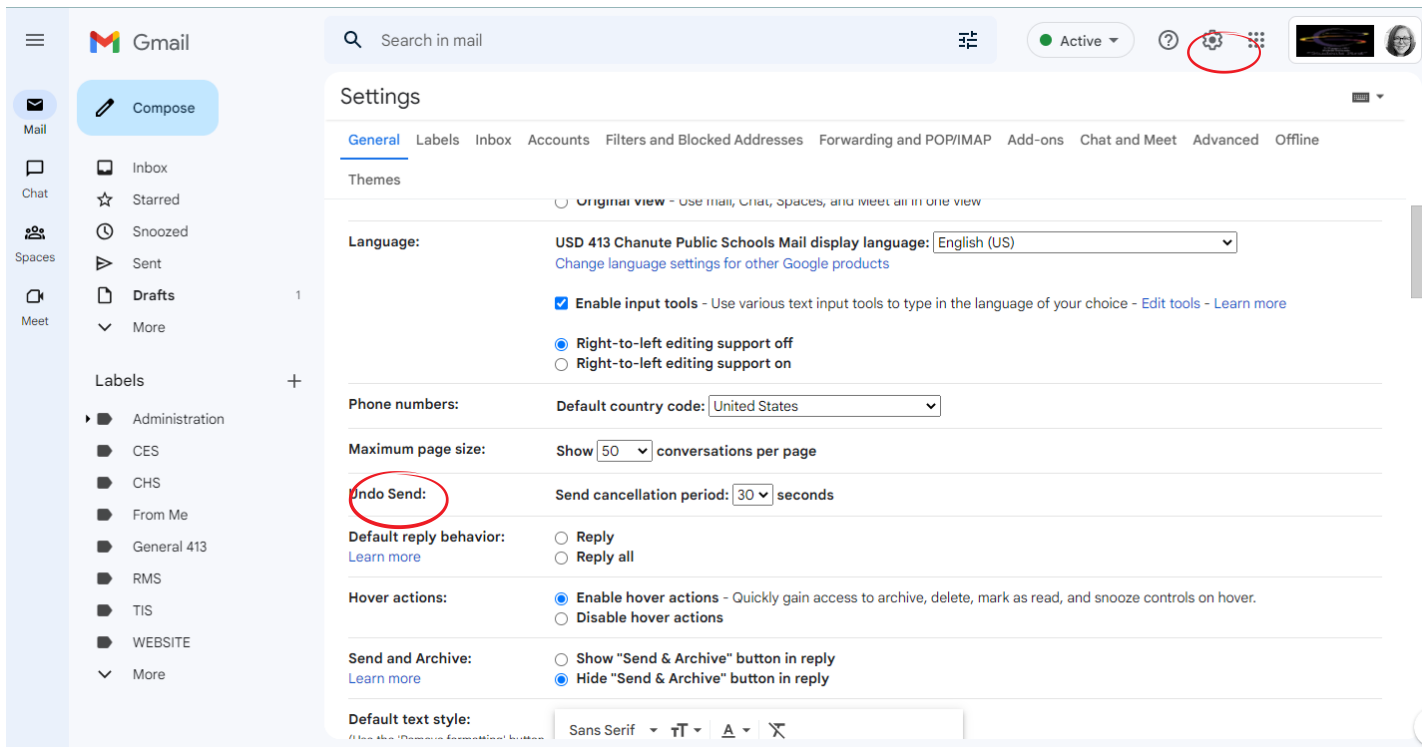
Gmail

Search in mail

Active

Mail

Chat

Spaces

Meet

Compose

Inbox

Starred

Snoozed

Sent

Drafts 1

More

Labels +

Administration

CES

CHS

From Me

General 413

RMS

TIS

WEBSITE

More

Settings

General Labels Inbox Accounts Filters and Blocked Addresses Forwarding and POP/IMAP Add-ons Chat and Meet Advanced Offline

Themes

Original view - Use mail, Chat, Spaces, and Meet all in one view

Language: USD 413 Chanute Public Schools Mail display language: English (US)

Change language settings for other Google products

Enable input tools - Use various text input tools to type in the language of your choice - Edit tools - Learn more

Right-to-left editing support off

Right-to-left editing support on

Phone numbers: Default country code: United States

Maximum page size: Show 50 conversations per page

Undo Send: Send cancellation period: 30 seconds

Default reply behavior: Learn more

Reply

Reply all

Hover actions: Enable hover actions - Quickly gain access to archive, delete, mark as read, and snooze controls on hover.

Disable hover actions

Send and Archive: Learn more

Show "Send & Archive" button in reply

Hide "Send & Archive" button in reply

Default text style:

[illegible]

Sans Serif